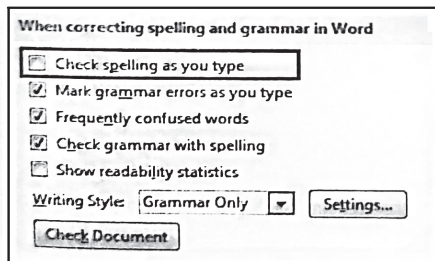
When correcting spelling and grammar in Word

Check spelling as you type

Mark grammar errors as you type

Frequently confused words

Check grammar with spelling

Show readability statistics

Writing Style: Grammar Only

Settings...

Check Document